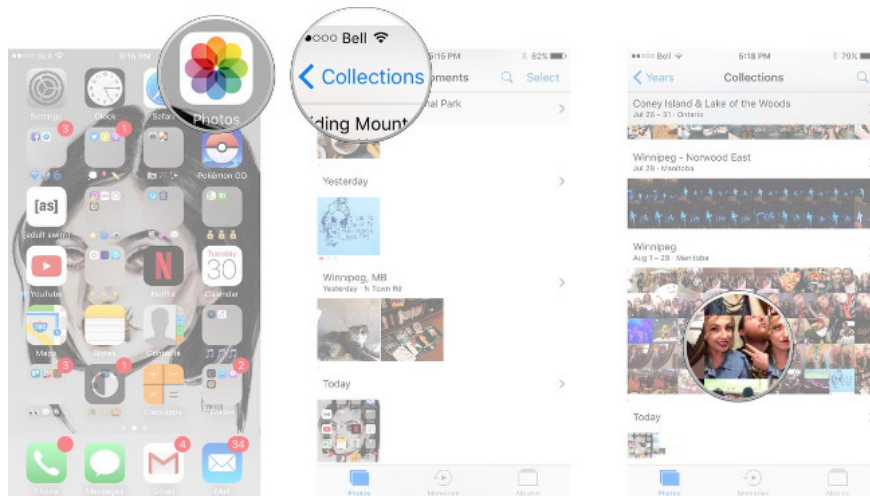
●●○○○ Bell 5:15 PM

Photos

Settings 3 Clock 1 Safari

Pokémon GO

[as] adult swim

YouTube Netflix 30 Calendar

Maps Notes Contacts

3 1 2

Calculator

Phone Messages 4 Gmail 34 Mail

●○○○ Bell 5:15 PM 82%

< Collections Moments Select

Riding Mountain National Park

Yesterday

Winnipeg, MB
Yesterday · N Town Rd

Today

Photos Memories Albums

●●○○○ Bell 5:18 PM 79%

< Years Collections

Coney Island & Lake of the Woods
Jul 20 – 31 · Ontario

Winnipeg - Norwood East
Jul 28 · Manitoba

Winnipeg
Aug 1 – 29 · Manitoba

Today

Photos Memories Albums